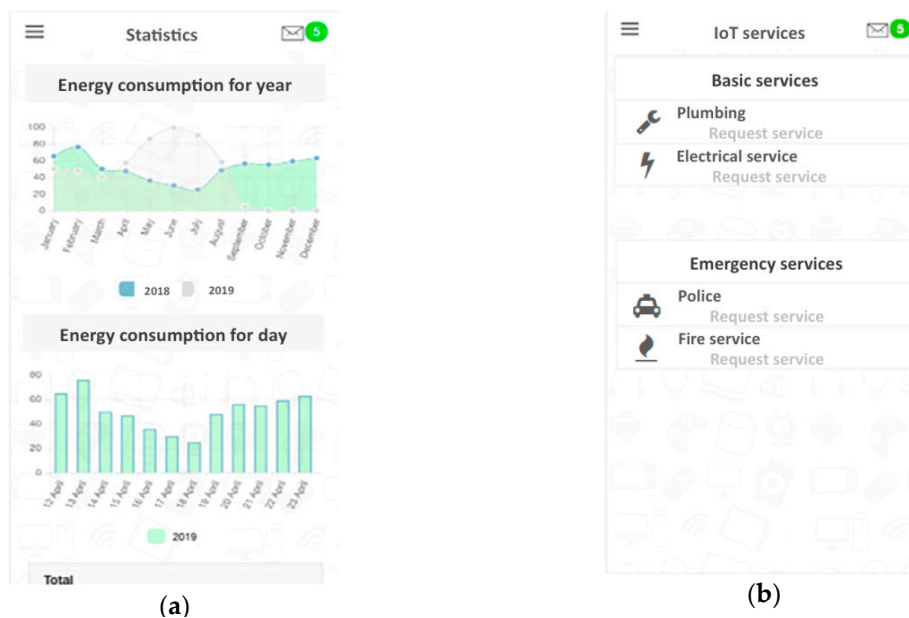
Statistics 5

Energy consumption for year

100
80
60
40
20
0

January February March April May June July August September October November December

2018 2019

Energy consumption for day

80
60
40
20
0

12 April 13 April 14 April 15 April 16 April 17 April 18 April 19 April 20 April 21 April 22 April 23 April

2019

Total

(a)

IoT services 5

Basic services

Plumbing
Request service

Electrical service
Request service

Emergency services

Police
Request service

Fire service
Request service

(b)